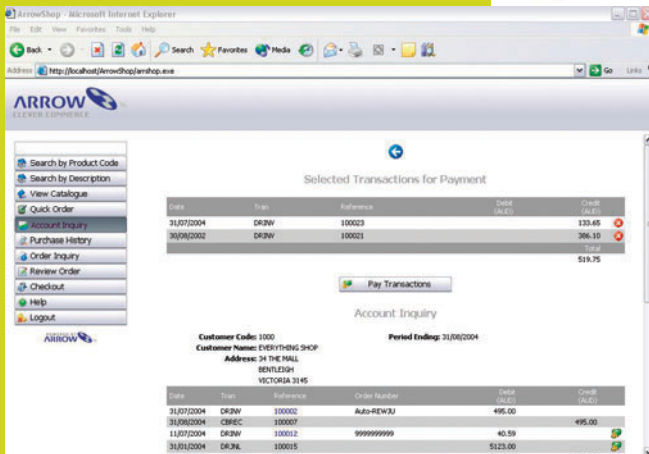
ArrowShop - Microsoft Internet Explorer

File Edit View Favorites Tools Help

Back Search Favorites Media

Address http://localhost/ArrowShop/arrshop.exe Go Links

ARROW
CLEVER COMMERCE

Search by Product Code
Search by Description
View Catalogue
Quick Order
Account Inquiry
Purchase History
Order Inquiry
Review Order
Checkout
Help
Logout

ARROW

Selected Transactions for Payment

| Date | Tran | Reference | Debit (AUD) | Credit (AUD) |
|---|---|---|---|---|
| 31/07/2004 | DRINV | 100023 | | 133.65 |
| 30/08/2002 | DRINV | 100021 | | 386.10 |
| | | | | Total |
| | | | | 519.75 |

Pay Transactions

Account Inquiry

Customer Code: 1000
Customer Name: EVERYTHING SHOP
Address: 34 THE MALL
BENTLEIGH
VICTORIA 3145

Period Ending: 31/08/2004

| Date | Tran | Reference | Order Number | Debit (AUD) | Credit (AUD) |
|---|---|---|---|---|---|
| 31/07/2004 | DRINV | 100002 | Auto-REWJU | 495.00 | |
| 31/08/2004 | CBREC | 100007 | | | 495.00 |
| 11/07/2004 | DRINV | 100012 | 9999999999 | 40.59 | |
| 31/01/2004 | DRJNL | 100015 | | 5123.00 | |